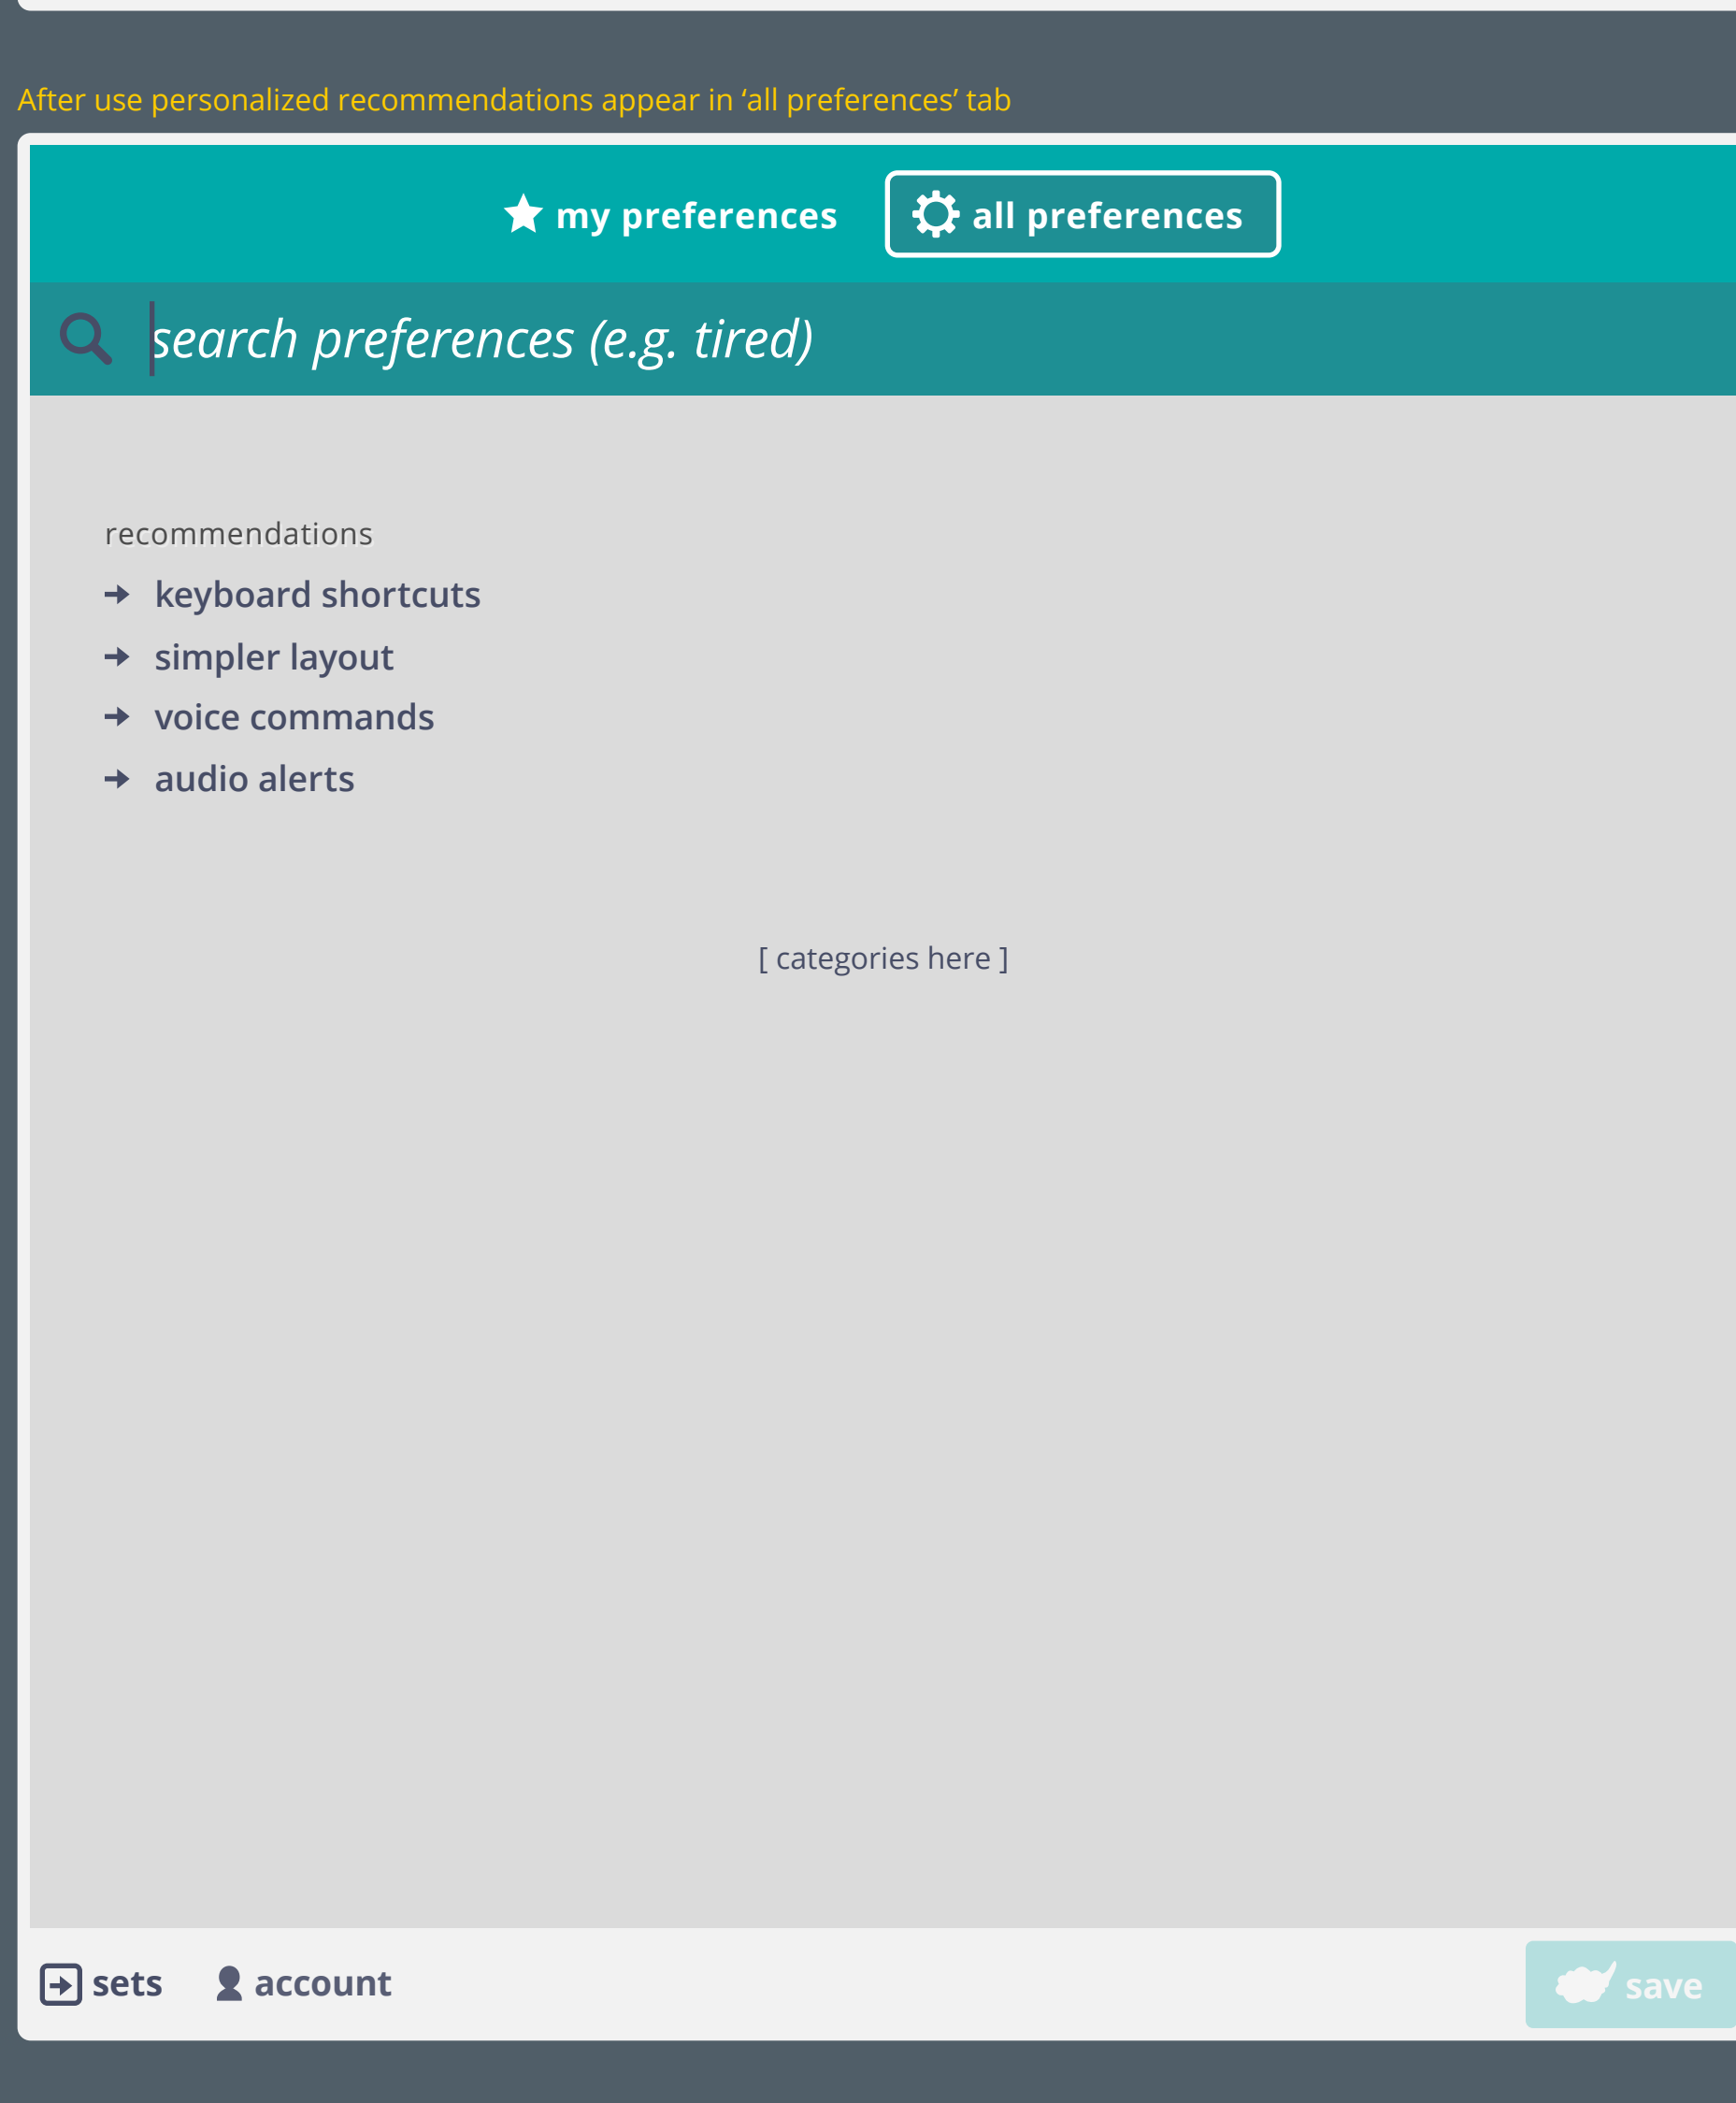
After use personalized recommendations appear in 'all preferences' tab

my preferences

all preferences

search preferences (e.g. tired)

recommendations

keyboard shortcuts

simpler layout

voice commands

audio alerts

[ categories here ]

sets

account

save